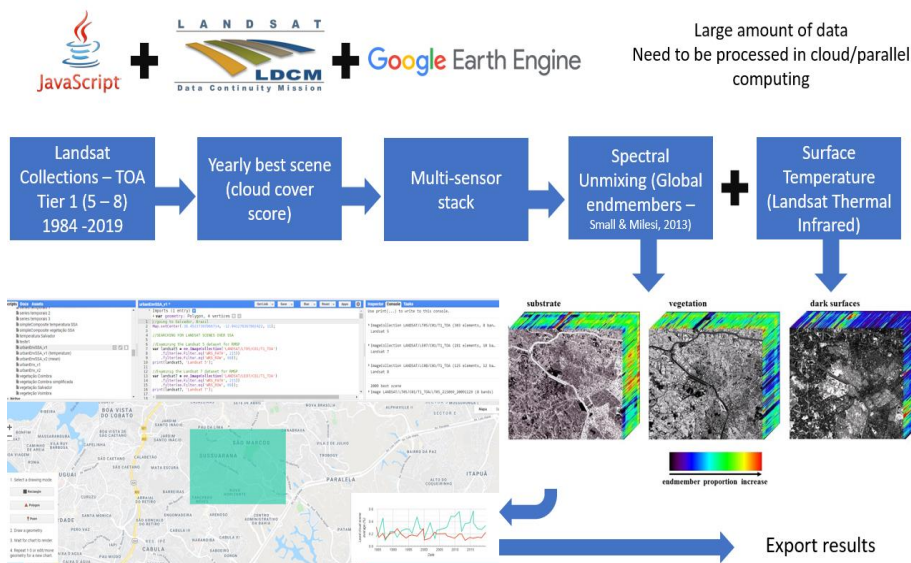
JavaScript

LANDSAT
LDCM
Data Continuity Mission

Google Earth Engine

Large amount of data
Need to be processed in cloud/parallel computing

Landsat Collections – TOA Tier 1 (5 – 8) 1984 -2019

Yearly best scene (cloud cover score)

Multi-sensor stack

Spectral Unmixing (Global endmembers – Small & Milesi, 2013)

Surface Temperature (Landsat Thermal Infrared)

substrate

vegetation

dark surfaces

endmember proportion increase

BOA VISTA DO LOBATO

SAN MARCOS

PARALELA

ITAPUÃ

CABULA

Export results